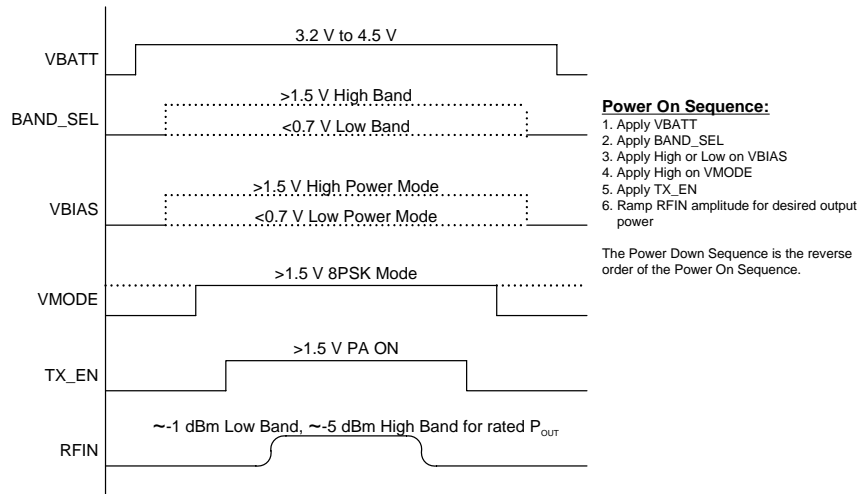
VBATT
3.2 V to 4.5 V

BAND_SEL
>1.5 V High Band
<0.7 V Low Band

VBIAS
>1.5 V High Power Mode
<0.7 V Low Power Mode

VMODE
>1.5 V 8PSK Mode

TX_EN
>1.5 V PA ON

RFIN
~-1 dBm Low Band, ~-5 dBm High Band for rated $P_{OUT}$

**Power On Sequence:**
1. Apply VBATT
2. Apply BAND_SEL
3. Apply High or Low on VBIAS
4. Apply High on VMODE
5. Apply TX_EN
6. Ramp RFIN amplitude for desired output power

The Power Down Sequence is the reverse order of the Power On Sequence.